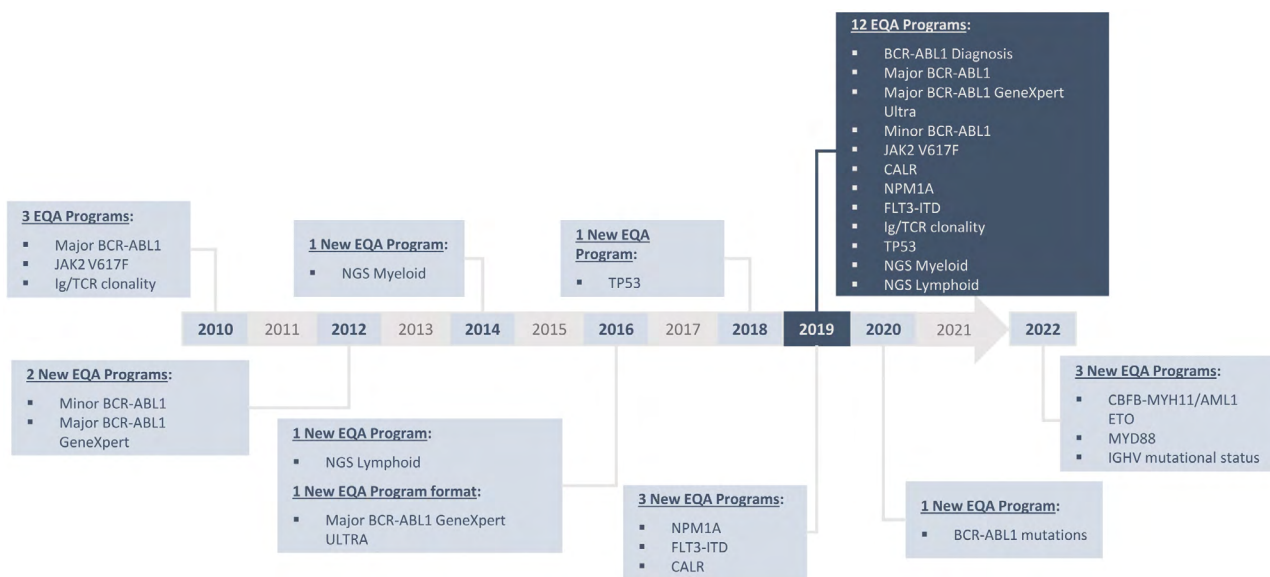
12 EQA Programs:

- BCR-ABL1 Diagnosis
- Major BCR-ABL1
- Major BCR-ABL1 GeneXpert Ultra
- Minor BCR-ABL1
- JAK2 V617F
- CALR
- NPM1A
- FLT3-ITD
- Ig/TCR clonality
- TP53
- NGS Myeloid
- NGS Lymphoid

3 EQA Programs:

- Major BCR-ABL1
- JAK2 V617F
- Ig/TCR clonality

1 New EQA Program:

- NGS Myeloid

1 New EQA Program:

- TP53

2010 2011 2012 2013 2014 2015 2016 2017 2018 2019 2020 2021 2022

2 New EQA Programs:

- Minor BCR-ABL1
- Major BCR-ABL1 GeneXpert

1 New EQA Program:

- NGS Lymphoid

1 New EQA Program format:

- Major BCR-ABL1 GeneXpert ULTRA

3 New EQA Programs:

- NPM1A
- FLT3-ITD
- CALR

1 New EQA Program:

- BCR-ABL1 mutations

3 New EQA Programs:

- CBFB-MYH11/AML1 ETO
- MYD88
- IGHV mutational status